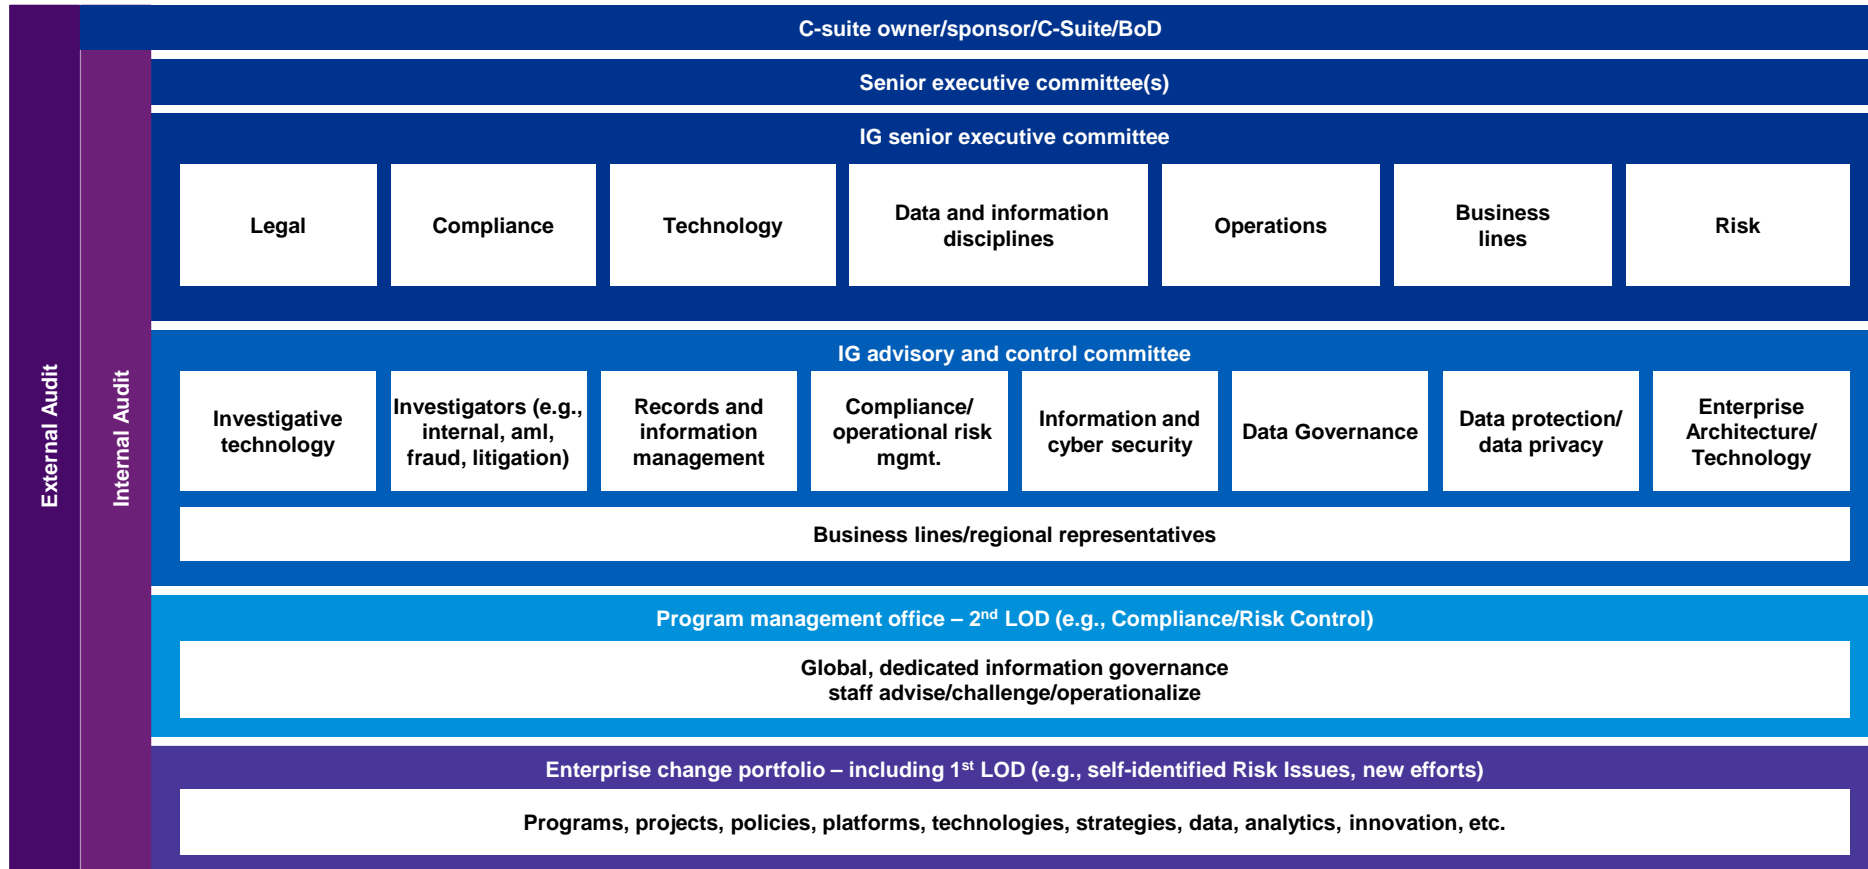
External Audit

Internal Audit

C-suite owner/sponsor/C-Suite/BoD

Senior executive committee(s)

IG senior executive committee

Legal

Compliance

Technology

Data and information disciplines

Operations

Business lines

Risk

IG advisory and control committee

Investigative technology

Investigators (e.g., internal, aml, fraud, litigation)

Records and information management

Compliance/ operational risk mgmt.

Information and cyber security

Data Governance

Data protection/ data privacy

Enterprise Architecture/ Technology

Business lines/regional representatives

Program management office – 2$^{nd}$ LOD (e.g., Compliance/Risk Control)

Global, dedicated information governance staff advise/challenge/operationalize

Enterprise change portfolio – including 1$^{st}$ LOD (e.g., self-identified Risk Issues, new efforts)

Programs, projects, policies, platforms, technologies, strategies, data, analytics, innovation, etc.